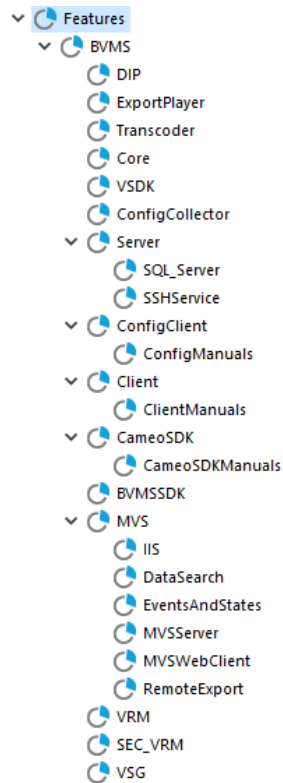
Features
BVMS
DIP
ExportPlayer
Transcoder
Core
VSDK
ConfigCollector
Server
SQL_Server
SSHService
ConfigClient
ConfigManuals
Client
ClientManuals
CameoSDK
CameoSDKManuals
BVMSSDK
MVS
IIS
DataSearch
EventsAndStates
MVSServer
MVSWebClient
RemoteExport
VRM
SEC_VRM
VSG